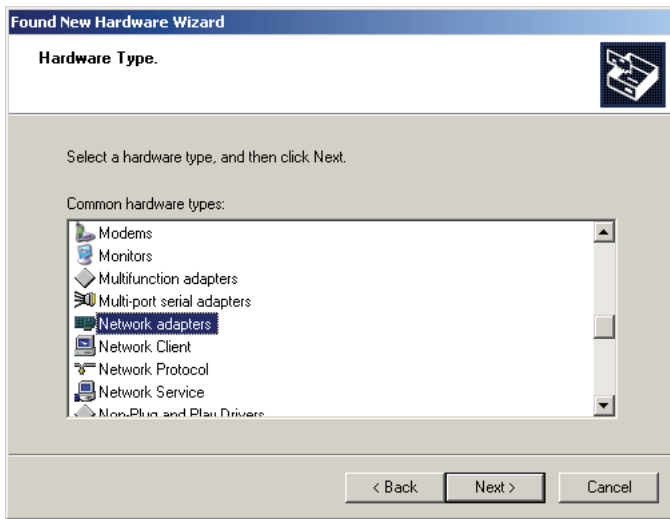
Found New Hardware Wizard

Hardware Type.

Select a hardware type, and then click Next.

Common hardware types:

Modems
Monitors
Multifunction adapters
Multi-port serial adapters
Network adapters
Network Client
Network Protocol
Network Service
Non-Plug and Play Drivers

< Back
Next >
Cancel